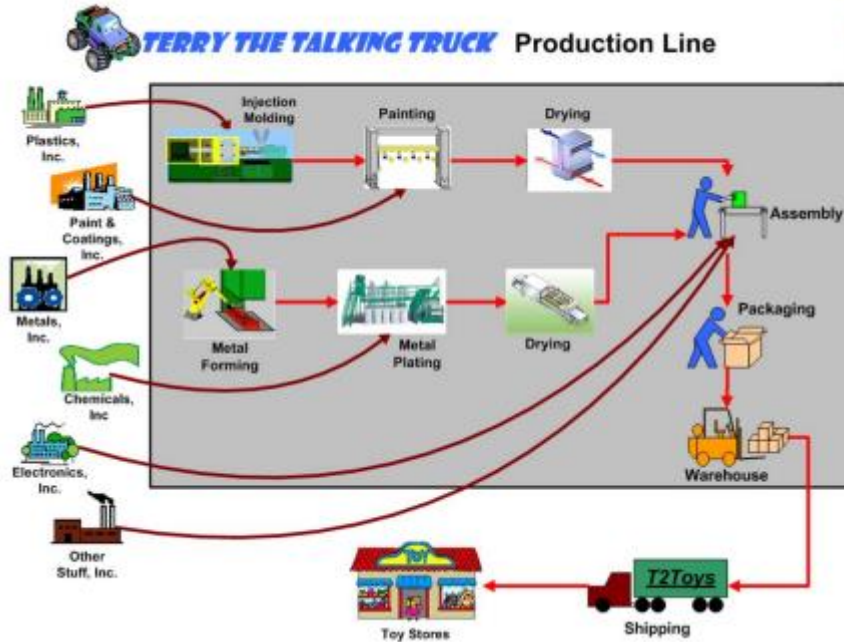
TERRY THE TALKING TRUCK Production Line

Plastics, Inc.

Paint & Coatings, Inc.

Metals, Inc.

Chemicals, Inc

Electronics, Inc.

Other Stuff, Inc.

Injection Molding

Painting

Drying

Assembly

Metal Forming

Metal Plating

Drying

Packaging

Warehouse

T2Toys

Shipping

Toy Stores